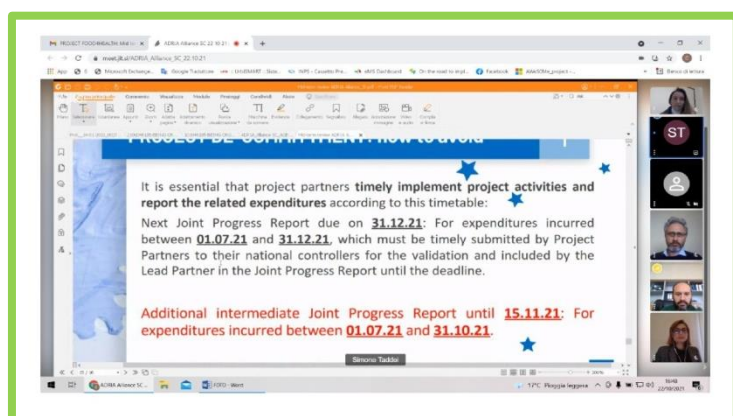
PROJECT FOOD4HEALTH
ADRIA Alliance SC 22.10.21
meet.jit.si/ADRIA_Alliance_SC_22.10.21

PROJECT DE-COMMITMENT: how to avoid

It is essential that project partners **timely implement project activities and report the related expenditures** according to this timetable:

Next Joint Progress Report due on 31.12.21: For expenditures incurred between 01.07.21 and 31.12.21, which must be timely submitted by Project Partners to their national controllers for the validation and included by the Lead Partner in the Joint Progress Report until the deadline.

Additional intermediate Joint Progress Report until 15.11.21: For expenditures incurred between 01.07.21 and 31.10.21.

ST

Simone Taddei

ADRIA Alliance SC

FOTO - Word

17°C Pioggia leggera

16:48
22/10/2021